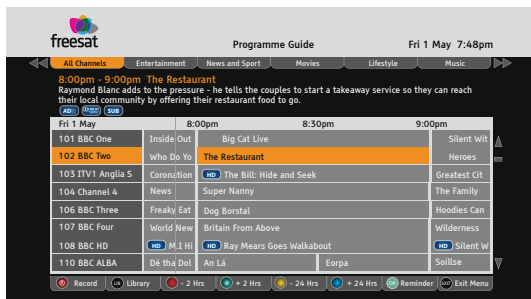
freesat

Programme Guide

Fri 1 May 7:48pm

All Channels | Entertainment | News and Sport | Movies | Lifestyle | Music

8:00pm - 9:00pm The Restaurant

Raymond Blanc adds to the pressure - he tells the couples to start a takeaway service so they can reach their local community by offering their restaurant food to go.

AD | Interactive | SUB

| Fri 1 May | | 8:00pm | 8:30pm | 9:00pm |
|---|---|---|---|---|
| 101 BBC One | Inside Out | Big Cat Live | | Silent Wit |
| 102 BBC Two | Who Do Yo | The Restaurant | | Heroes |
| 103 ITV1 Anglia S | Coronation | HD The Bill: Hide and Seek | | Greatest Cit |
| 104 Channel 4 | News | Super Nanny | | The Family |
| 106 BBC Three | Freaky Eat | Dog Borstal | | Hoodies Can |
| 107 BBC Four | World New | Britain From Above | | Wilderness |
| 108 BBC HD | HD M.I Hi | HD Ray Mears Goes Walkabout | | HD Silent W |
| 110 BBC ALBA | Dè tha Dol | An Là | Eorpa | Soillse |

Record | Library | - 2 Hrs | + 2 Hrs | - 24 Hrs | + 24 Hrs | OK Reminder | EXIT Exit Menu